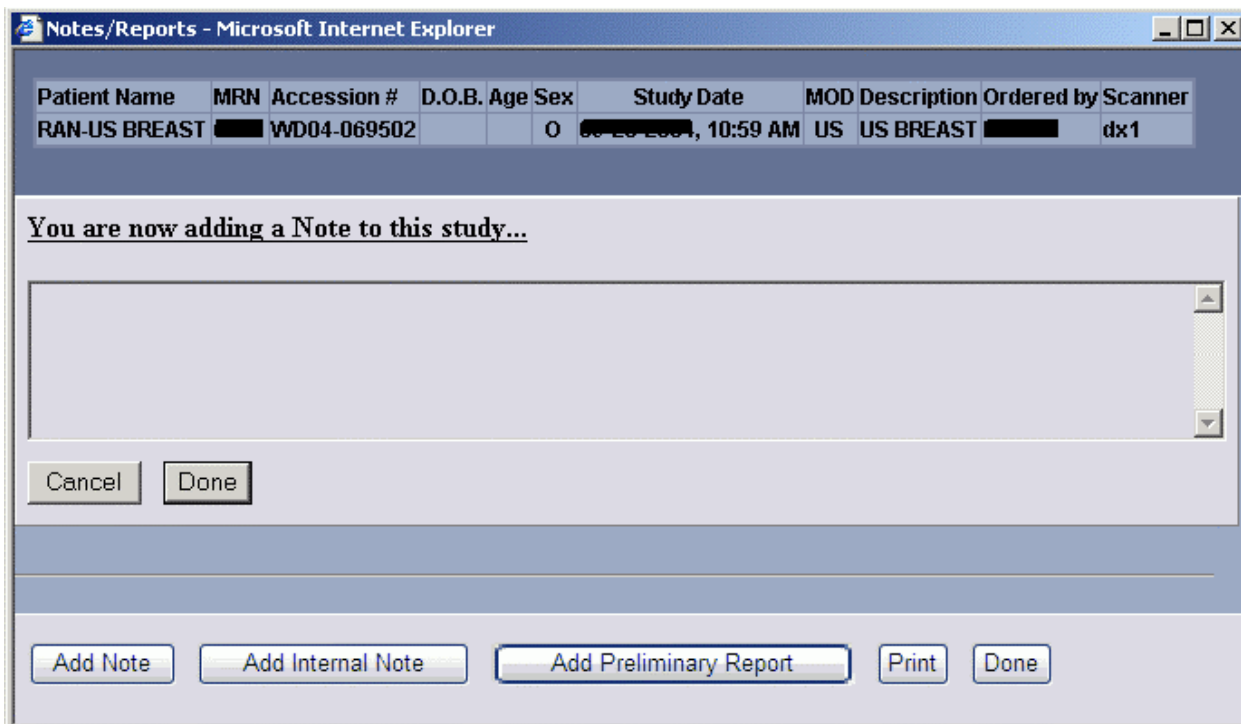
Notes/Reports - Microsoft Internet Explorer

| Patient Name | MRN | Accession # | D.O.B. | Age | Sex | Study Date | MOD | Description | Ordered by | Scanner |
|---|---|---|---|---|---|---|---|---|---|---|
| RAN-US BREAST | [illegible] | WD04-069502 | | | O | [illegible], 10:59 AM | US | US BREAST | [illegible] | dx1 |

You are now adding a Note to this study...

Cancel Done

Add Note Add Internal Note Add Preliminary Report Print Done